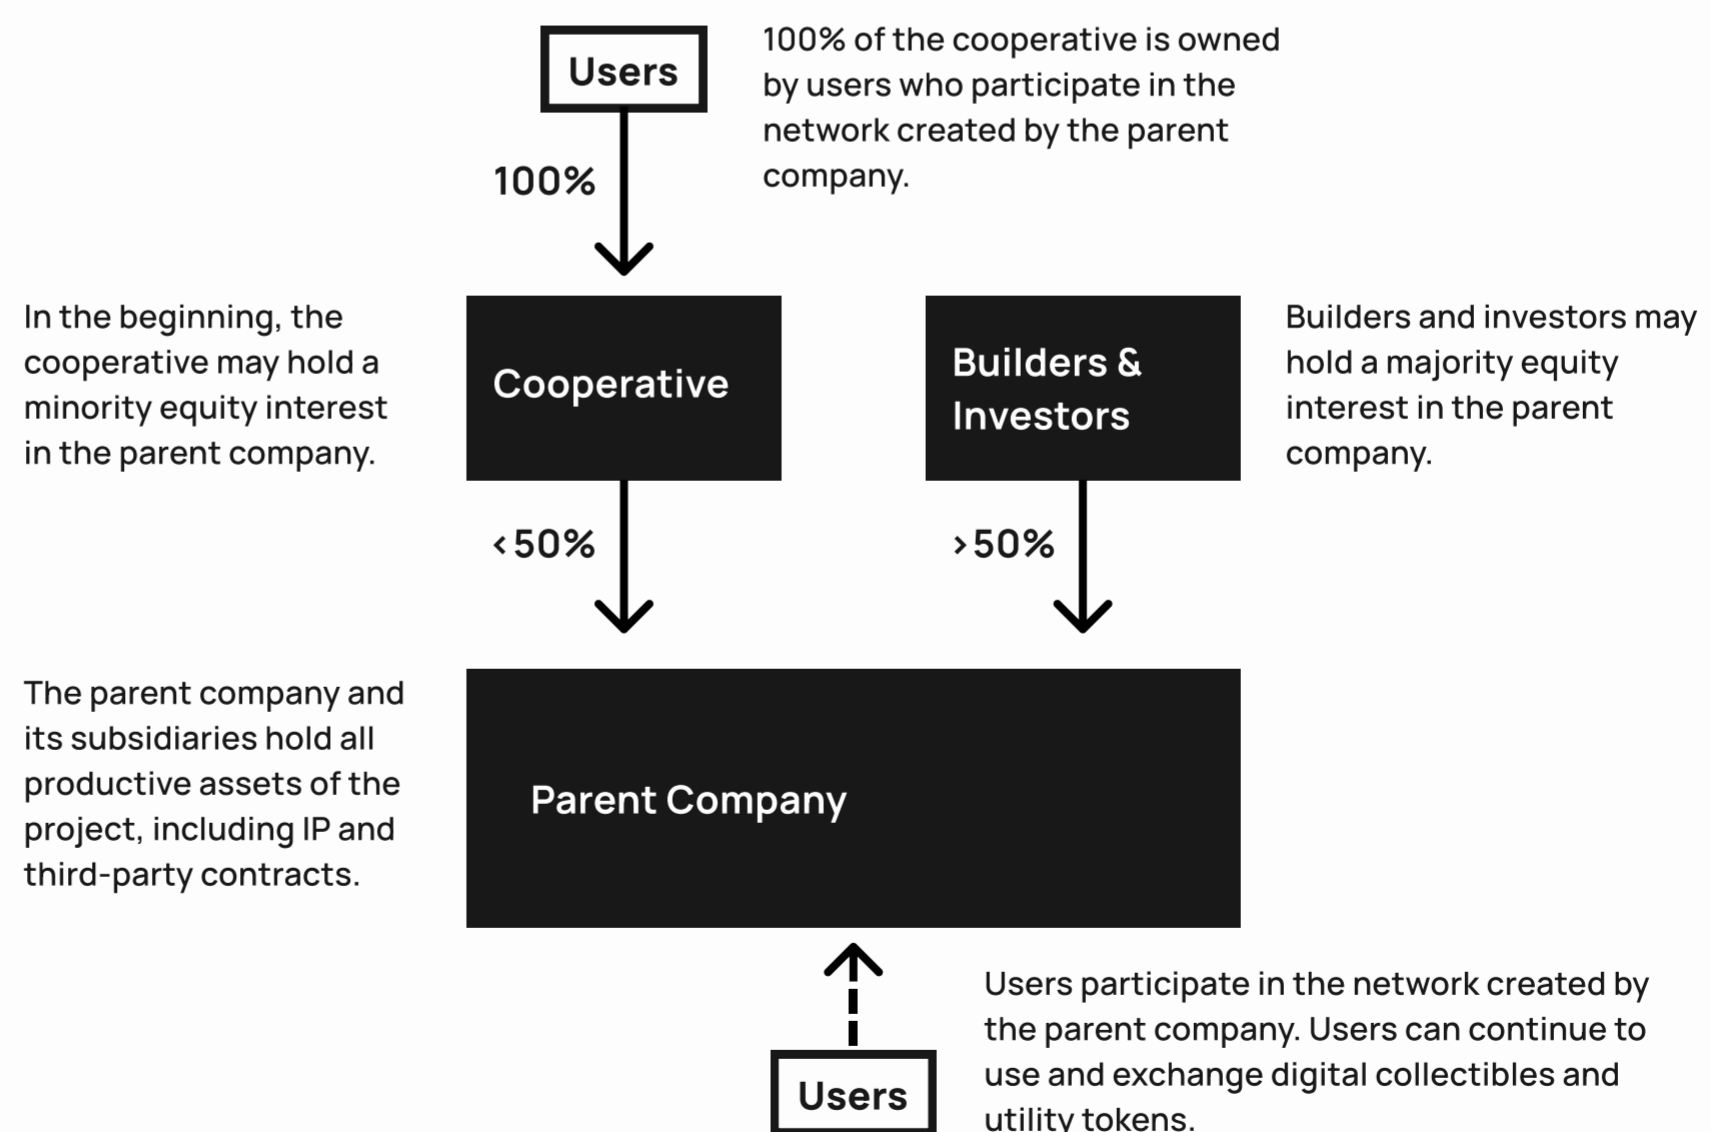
Users

100%

100% of the cooperative is owned by users who participate in the network created by the parent company.

In the beginning, the cooperative may hold a minority equity interest in the parent company.

Cooperative

Builders & Investors

Builders and investors may hold a majority equity interest in the parent company.

<50%

>50%

The parent company and its subsidiaries hold all productive assets of the project, including IP and third-party contracts.

Parent Company

Users

Users participate in the network created by the parent company. Users can continue to use and exchange digital collectibles and utility tokens.